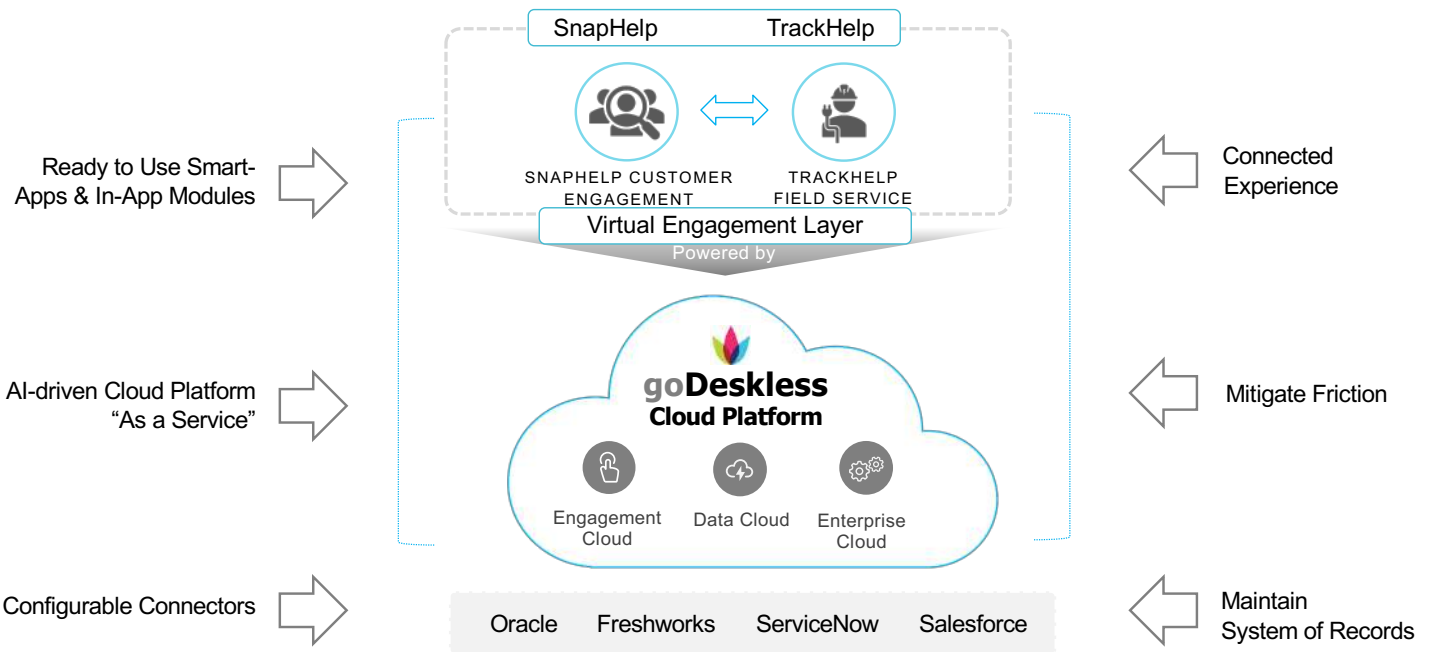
SnapHelp TrackHelp

SNAPHELP CUSTOMER ENGAGEMENT

TRACKHELP FIELD SERVICE

Virtual Engagement Layer

Powered by

Ready to Use Smart-Apps & In-App Modules

Connected Experience

goDeskless Cloud Platform

Engagement Cloud

Data Cloud

Enterprise Cloud

AI-driven Cloud Platform "As a Service"

Mitigate Friction

Configurable Connectors

Oracle Freshworks ServiceNow Salesforce

Maintain System of Records